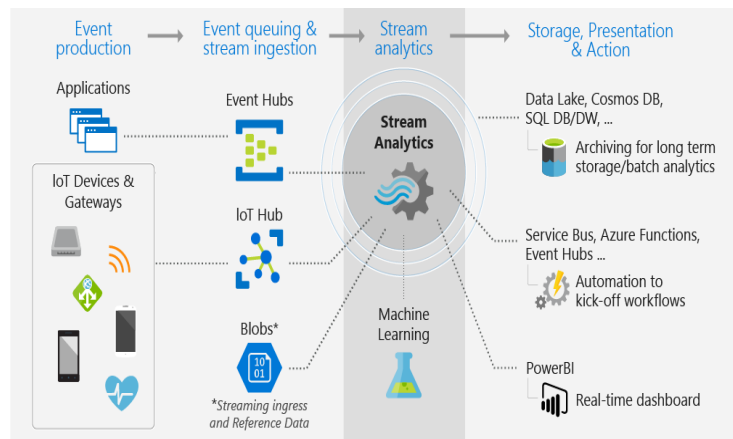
Event production

Event queuing & stream ingestion

Stream analytics

Storage, Presentation & Action

Applications

IoT Devices & Gateways

Event Hubs

IoT Hub

Blobs*

10
01

*Streaming ingress and Reference Data

Stream Analytics

Machine Learning

Data Lake, Cosmos DB, SQL DB/DW, ...

Archiving for long term storage/batch analytics

Service Bus, Azure Functions, Event Hubs ...

Automation to kick-off workflows

PowerBI

Real-time dashboard